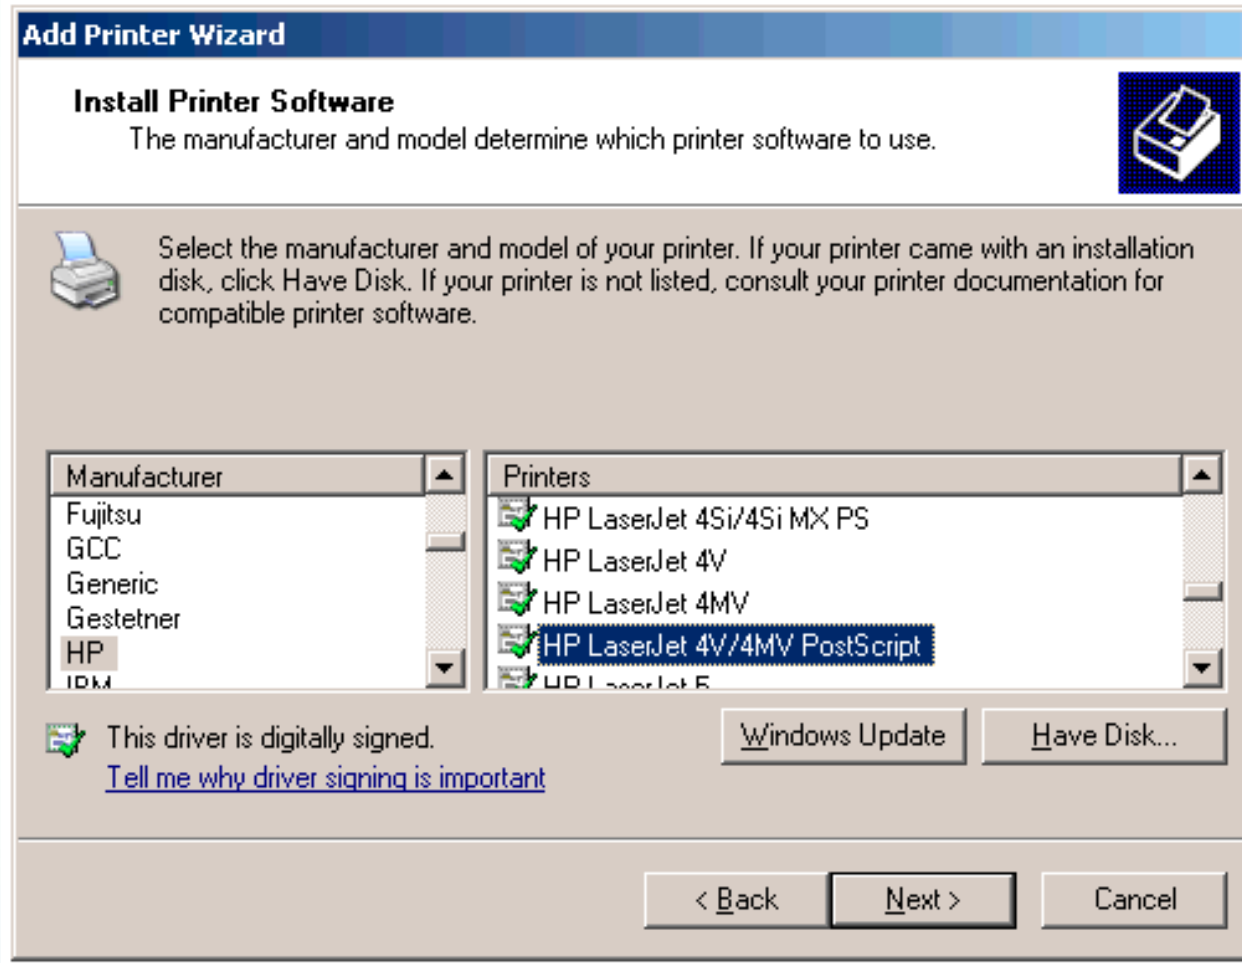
Add Printer Wizard

Install Printer Software

The manufacturer and model determine which printer software to use.

Select the manufacturer and model of your printer. If your printer came with an installation disk, click Have Disk. If your printer is not listed, consult your printer documentation for compatible printer software.

Manufacturer
Fujitsu
GCC
Generic
Gestetner
HP
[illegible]

Printers
HP LaserJet 4Si/4Si MX PS
HP LaserJet 4V
HP LaserJet 4MV
HP LaserJet 4V/4MV PostScript
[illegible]

This driver is digitally signed.
Tell me why driver signing is important

Windows Update
Have Disk...

< Back
Next >
Cancel